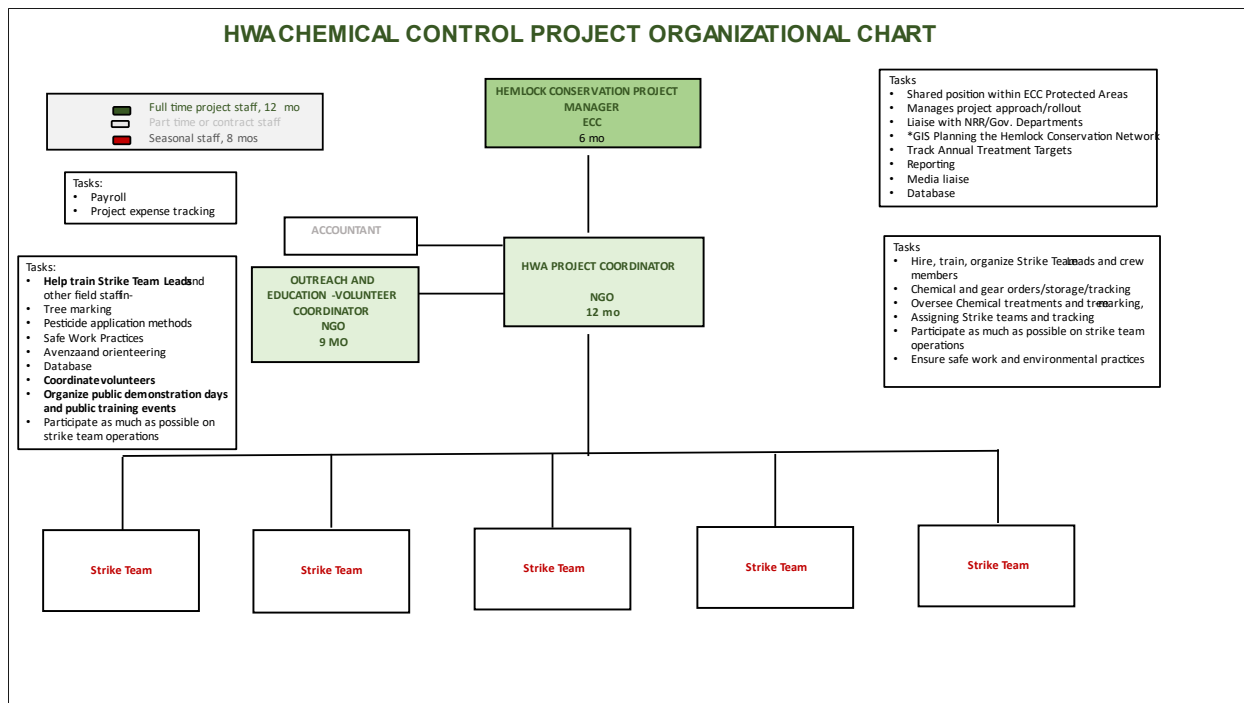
HWA CHEMICAL CONTROL PROJECT ORGANIZATIONAL CHART

Full time project staff, 12 mo
Part time or contract staff
Seasonal staff, 8 mos

Tasks:
• Payroll
• Project expense tracking

Tasks:
• Help train Strike Team Leads and other field staff in-
• Tree marking
• Pesticide application methods
• Safe Work Practices
• Avenza and orienteering
• Database
• Coordinate volunteers
• Organize public demonstration days and public training events
• Participate as much as possible on strike team operations

HEMLOCK CONSERVATION PROJECT MANAGER
ECC
6 mo

ACCOUNTANT

OUTREACH AND EDUCATION -VOLUNTEER COORDINATOR
NGO
9 MO

HWA PROJECT COORDINATOR
NGO
12 mo

Tasks
• Shared position within ECC Protected Areas
• Manages project approach/rollout
• Liaise with NRR/Gov. Departments
• *GIS Planning the Hemlock Conservation Network
• Track Annual Treatment Targets
• Reporting
• Media liaise
• Database

Tasks
• Hire, train, organize Strike Team Leads and crew members
• Chemical and gear orders/storage/tracking
• Oversee Chemical treatments and tree marking,
• Assigning Strike teams and tracking
• Participate as much as possible on strike team operations
• Ensure safe work and environmental practices

Strike Team

Strike Team

Strike Team

Strike Team

Strike Team